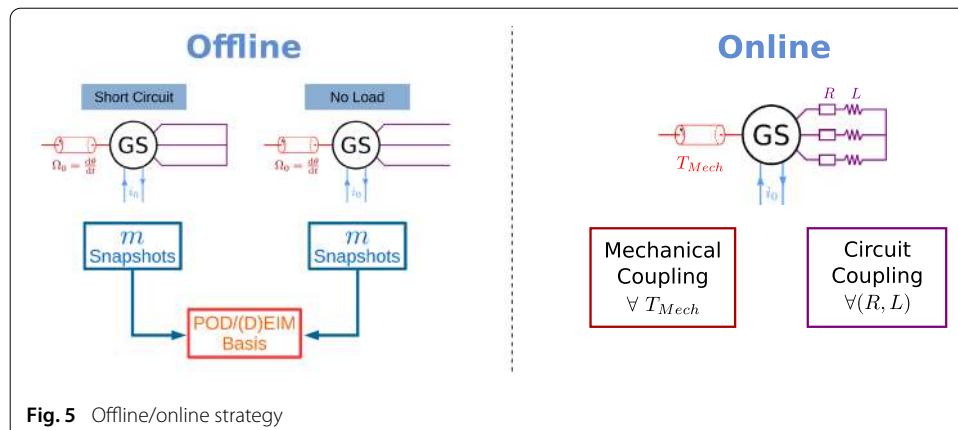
Offline

Short Circuit

GS

$\Omega_0 = \frac{d\theta}{dt}$

$i_0$

No Load

GS

$\Omega_0 = \frac{d\theta}{dt}$

$i_0$

$m$
Snapshots

$m$
Snapshots

POD/(D)EIM
Basis

Online

$R$ $L$

GS

$T_{Mech}$

$i_0$

Mechanical
Coupling
$\forall\ T_{Mech}$

Circuit
Coupling
$\forall(R, L)$

Fig. 5 Offline/online strategy